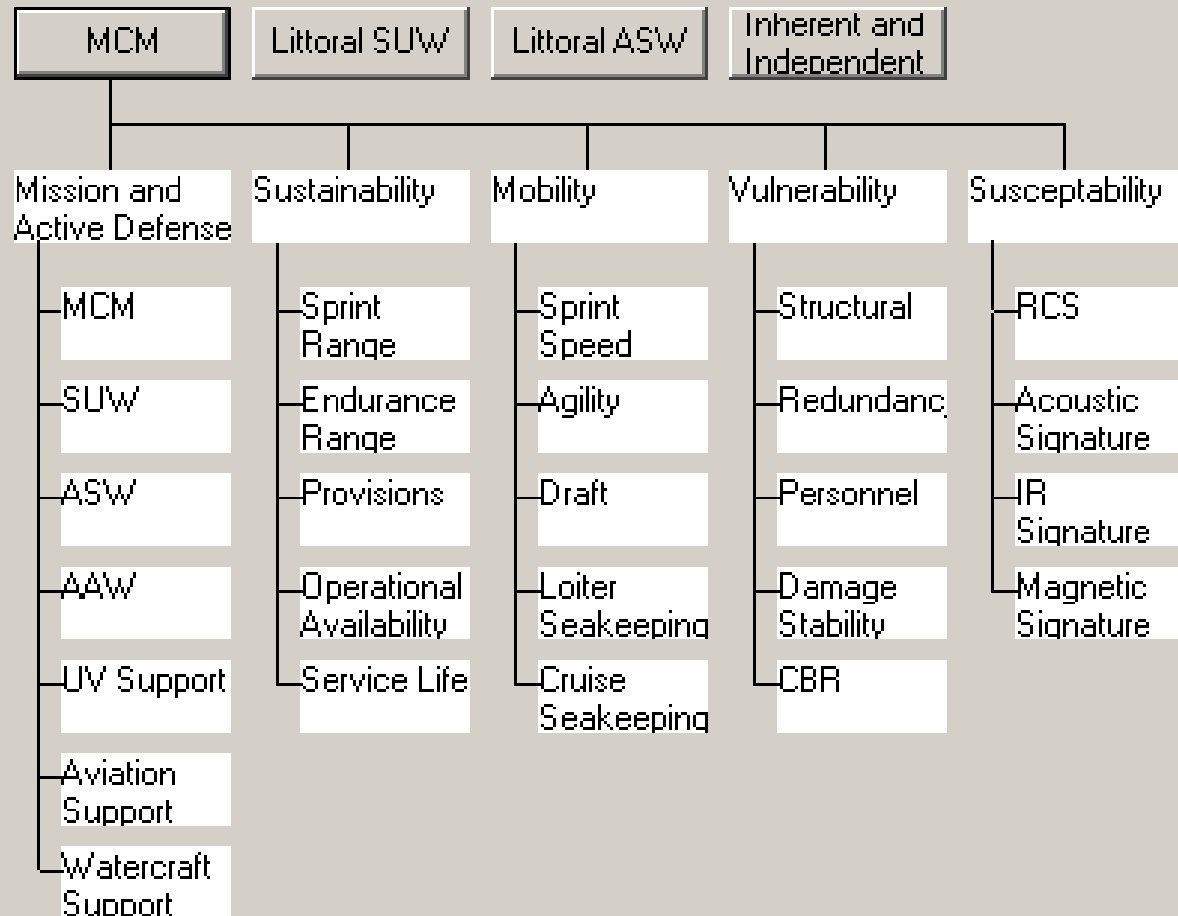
MCM
Littoral SUW
Littoral ASW
Inherent and Independent

Mission and Active Defense
MCM
SUW
ASW
AAW
UV Support
Aviation Support
Watercraft Support

Sustainability
Sprint Range
Endurance Range
Provisions
Operational Availability
Service Life

Mobility
Sprint Speed
Agility
Draft
Loiter Seakeeping
Cruise Seakeeping

Vulnerability
Structural
Redundanc
Personnel
Damage Stability
CBR

Susceptability
RCS
Acoustic Signature
IR Signature
Magnetic Signature